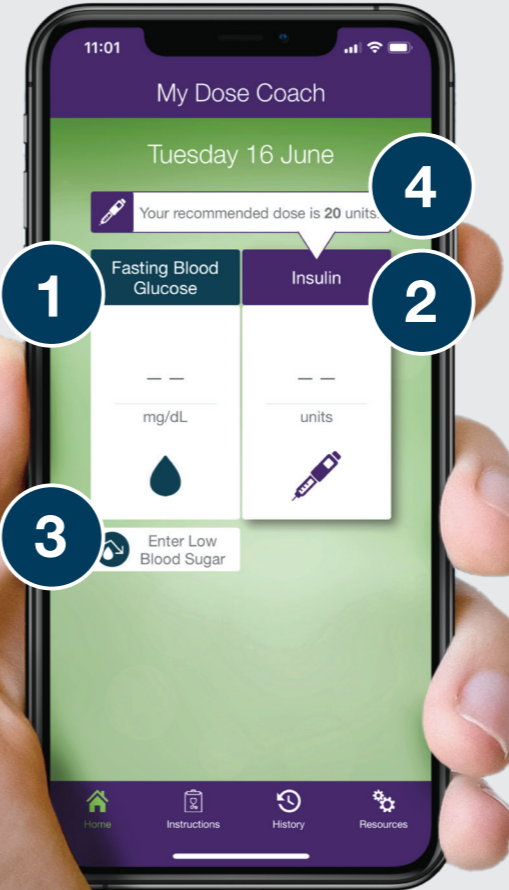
11:01

My Dose Coach

Tuesday 16 June

4

Your recommended dose is **20** units.

1

Fasting Blood Glucose

Insulin

2

— —

mg/dL

— —

units

3

Enter Low Blood Sugar

Home

Instructions

History

Resources